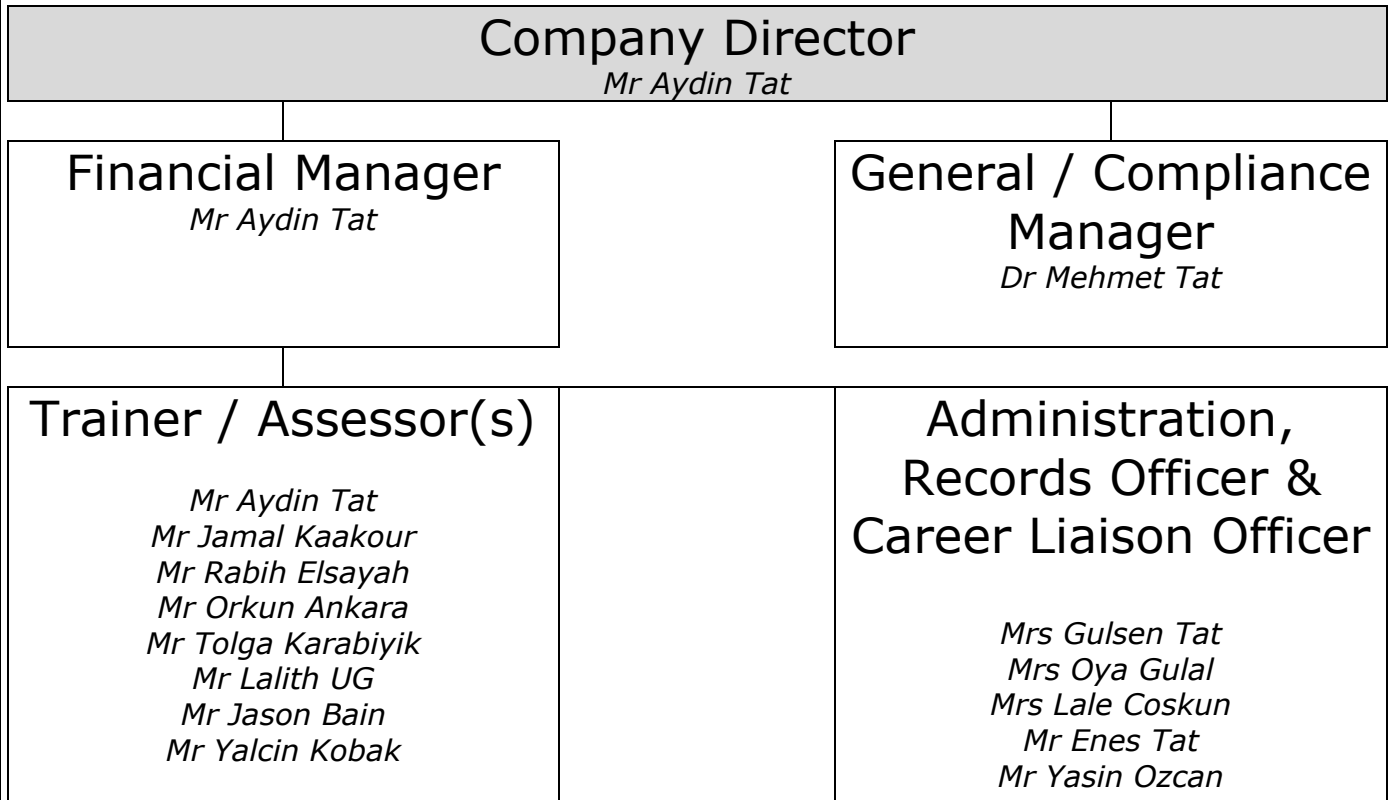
Company Director
*Mr Aydin Tat*

Financial Manager
*Mr Aydin Tat*

General / Compliance Manager
*Dr Mehmet Tat*

Trainer / Assessor(s)

*Mr Aydin Tat*
*Mr Jamal Kaakour*
*Mr Rabih Elsayah*
*Mr Orkun Ankara*
*Mr Tolga Karabiyik*
*Mr Lalith UG*
*Mr Jason Bain*
*Mr Yalcin Kobak*

Administration, Records Officer & Career Liaison Officer

*Mrs Gulsen Tat*
*Mrs Oya Gulal*
*Mrs Lale Coskun*
*Mr Enes Tat*
*Mr Yasin Ozcan*